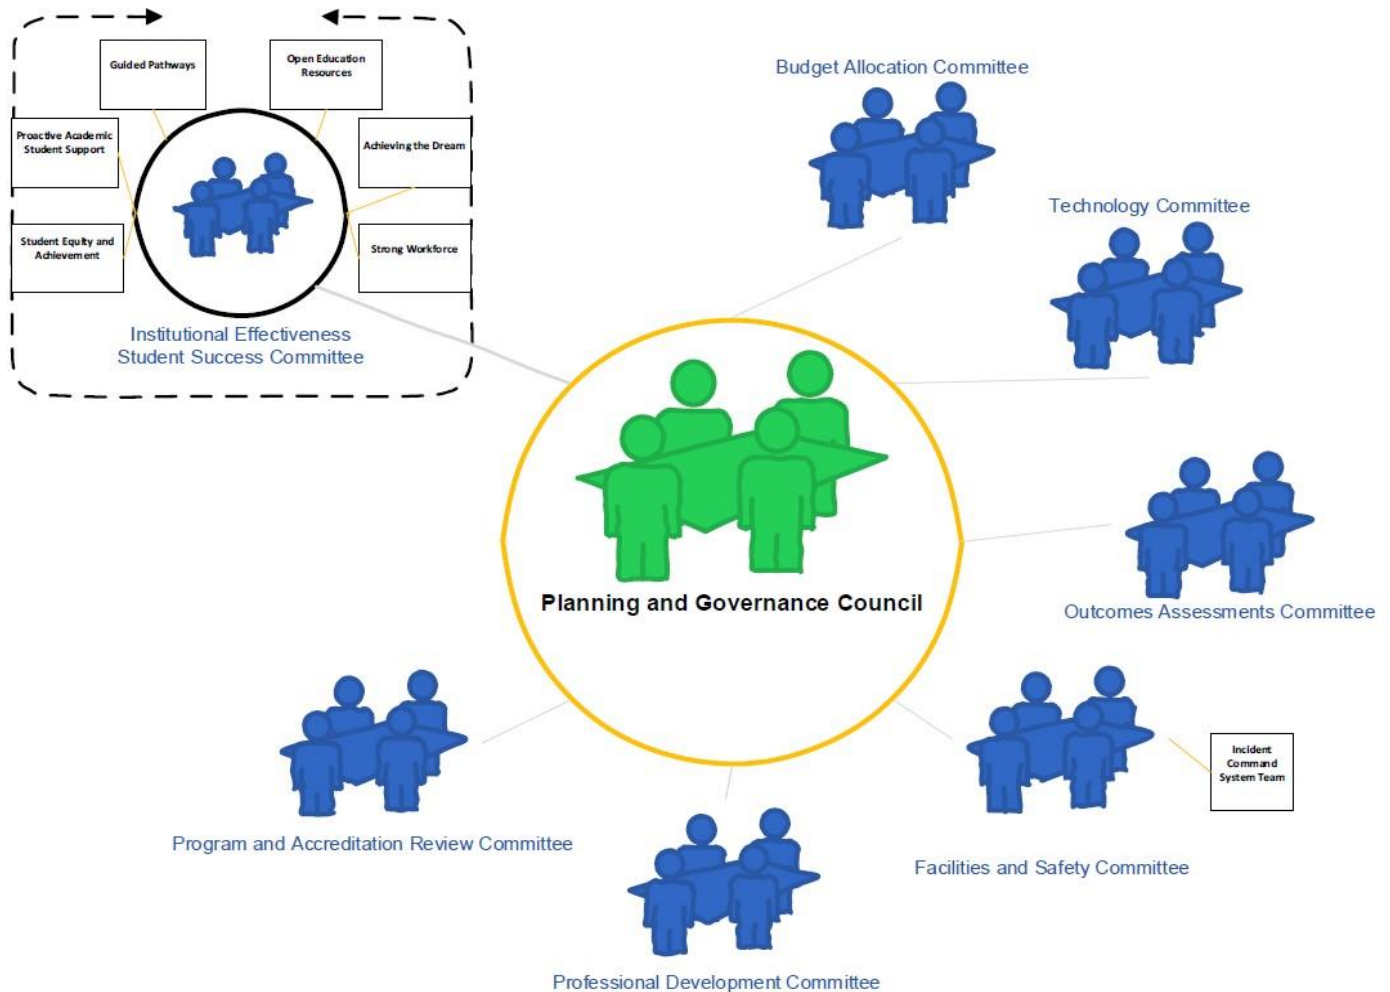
Guided Pathways

Open Education Resources

Proactive Academic Student Support

Achieving the Dream

Student Equity and Achievement

Strong Workforce

Institutional Effectiveness Student Success Committee

Budget Allocation Committee

Technology Committee

Planning and Governance Council

Outcomes Assessments Committee

Incident Command System Team

Program and Accreditation Review Committee

Facilities and Safety Committee

Professional Development Committee